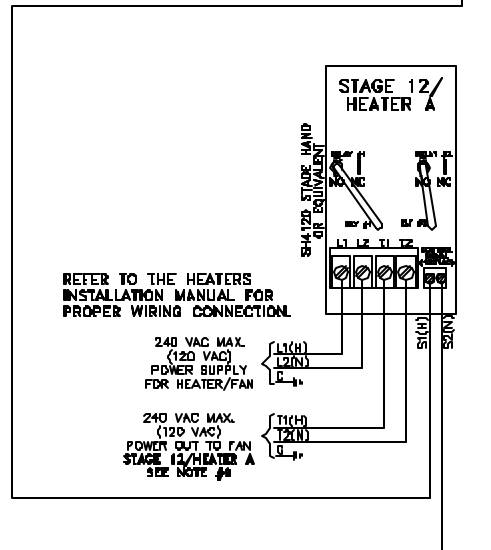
STAGE 12/ HEATER A

SH4120 STAGE HAND OR EQUIVALENT

RELAY #1

NO NC

RELAY #2

NO NC

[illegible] #1

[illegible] #2

L1 L2 T1 T2

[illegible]

REFER TO THE HEATERS INSTALLATION MANUAL FOR PROPER WIRING CONNECTION.

S1(H)

S2(N)

240 VAC MAX. (120 VAC) POWER SUPPLY FOR HEATER/FAN

L1(H)
L2(N)
G

240 VAC MAX. (120 VAC) POWER OUT TO FAN STAGE 12/HEATER A SEE NOTE #4

T1(H)
T2(N)
G